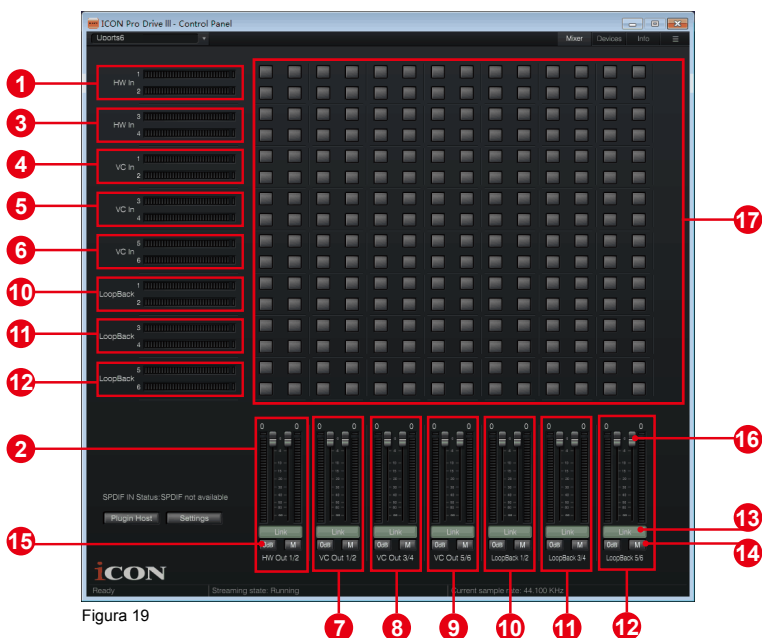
ICON Pro Drive III - Control Panel
Uports6
Mixer Devices Info

1
HW In
1
2

3
HW In
3
4

4
VC In
1
2

5
VC In
3
4

6
VC In
5
6

10
LoopBack
1
2

11
LoopBack
3
4

12
LoopBack
5
6

17

2
0 0
Link
Outli M
HW Out 1/2

0 0
Link
Outli M
VC Out 1/2

0 0
Link
Outli M
VC Out 3/4

0 0
Link
Outli M
VC Out 5/6

0 0
Link
Outli M
LoopBack 1/2

0 0
Link
Outli M
LoopBack 3/4

0 0
Link
Outli M
LoopBack 5/6

16
13
14

SPDIF IN Status:SPDIF not available
Plugin Host Settings
15

iCON
Ready Streaming state: Running Current sample rate: 44.100 KHz

Figura 19
7 8 9 10 11 12